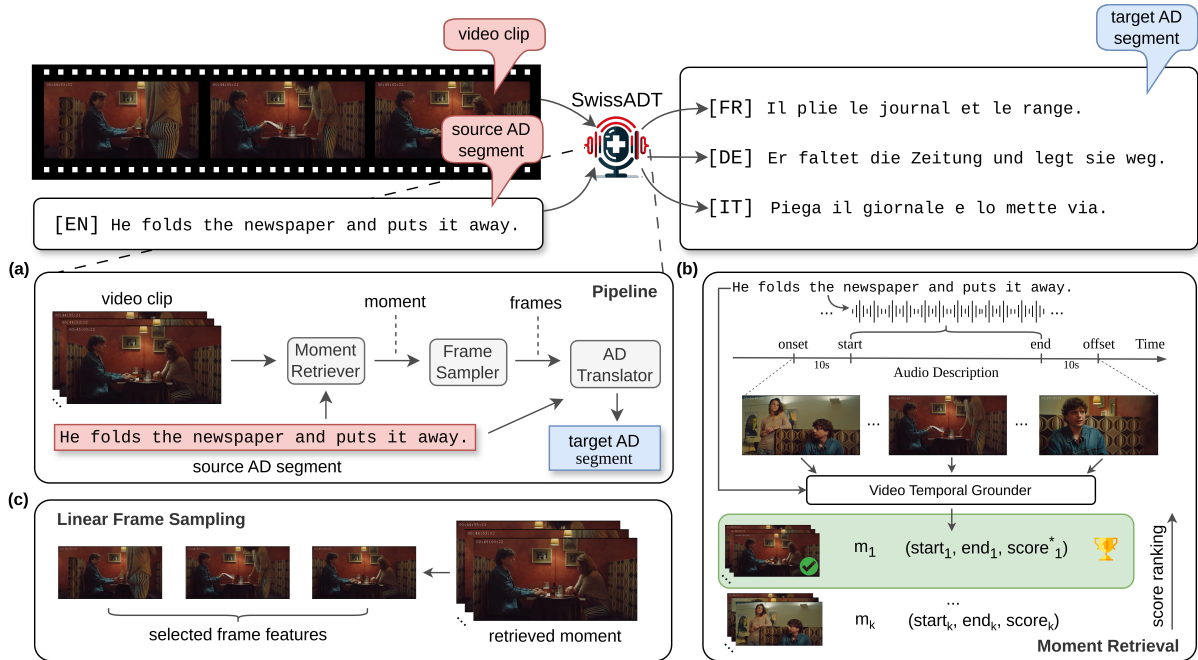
video clip

target AD segment

SwissADT

source AD segment

[FR] Il plie le journal et le range.

[DE] Er faltet die Zeitung und legt sie weg.

[IT] Piega il giornale e lo mette via.

[EN] He folds the newspaper and puts it away.

(a)

Pipeline

video clip

moment

frames

Moment Retriever

Frame Sampler

AD Translator

He folds the newspaper and puts it away.

target AD segment

source AD segment

(b)

He folds the newspaper and puts it away.

onset

start

end

offset

Time

10s

10s

Audio Description

Video Temporal Grounder

$m_1$ $(start_1, end_1, score^*_1)$

...

$m_k$ $(start_k, end_k, score_k)$

score ranking

Moment Retrieval

(c)

Linear Frame Sampling

selected frame features

retrieved moment